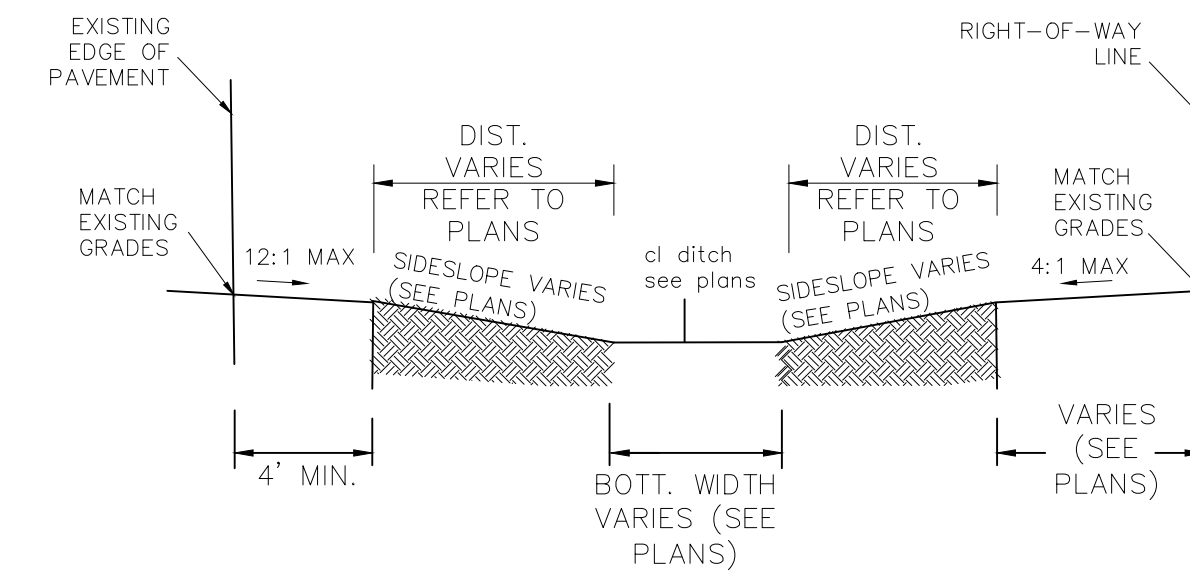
EXISTING EDGE OF PAVEMENT

RIGHT-OF-WAY LINE

DIST. VARIES REFER TO PLANS

DIST. VARIES REFER TO PLANS

MATCH EXISTING GRADES

MATCH EXISTING GRADES

12:1 MAX

SIDESLOPE VARIES (SEE PLANS)

cl ditch see plans

SIDESLOPE VARIES (SEE PLANS)

4:1 MAX

4' MIN.

BOTT. WIDTH VARIES (SEE PLANS)

VARIES (SEE PLANS)